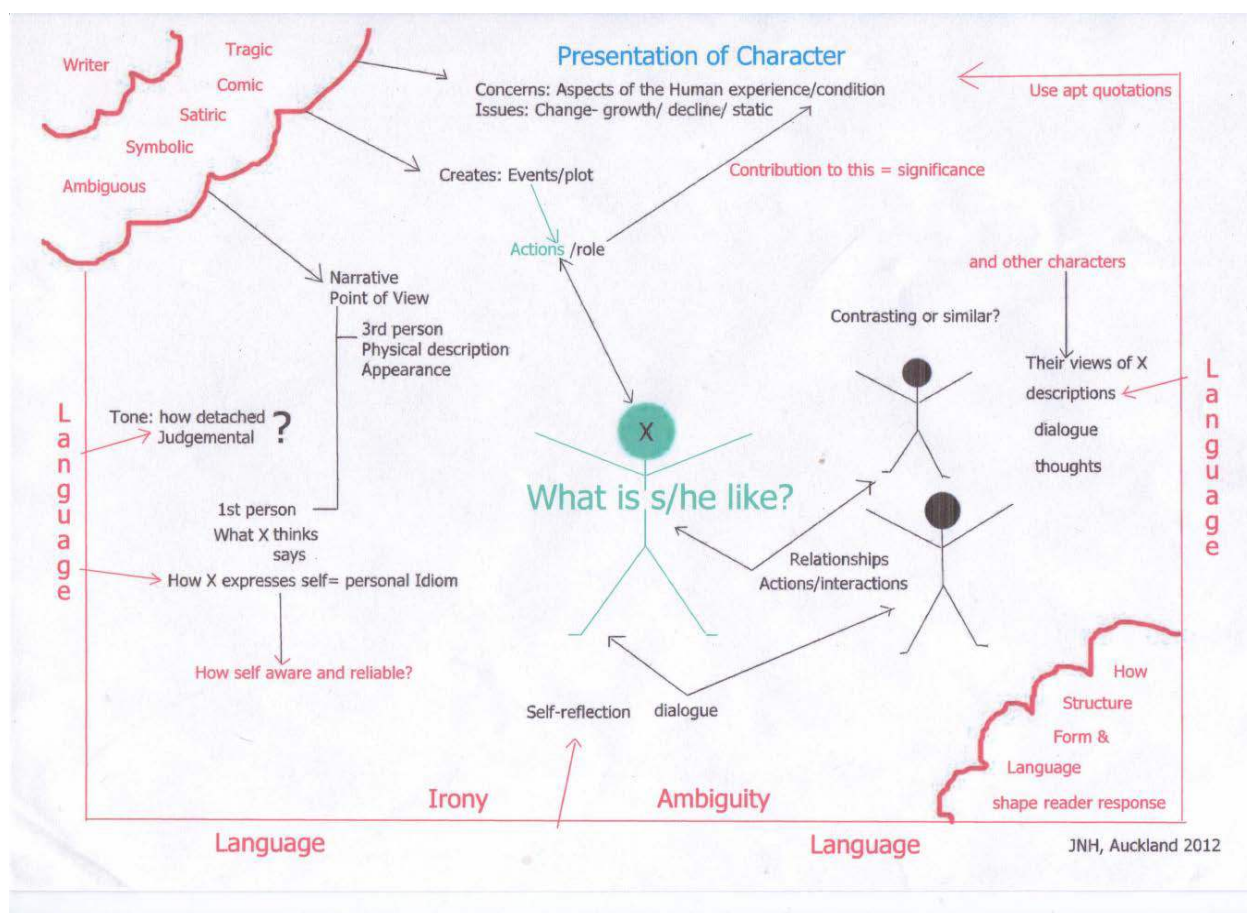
Writer

Tragic
Comic
Satiric
Symbolic
Ambiguous

Presentation of Character

Concerns: Aspects of the Human experience/condition
Issues: Change- growth/ decline/ static

Use apt quotations

Creates: Events/plot

Contribution to this = significance

Actions /role

Narrative
Point of View

3rd person
Physical description
Appearance

and other characters

Contrasting or similar?

Their views of X
descriptions
dialogue
thoughts

Language

Tone: how detached
Judgemental ?

X

What is s/he like?

Language

1st person
What X thinks
says

How X expresses self= personal Idiom

How self aware and reliable?

Relationships
Actions/interactions

Self-reflection dialogue

How
Structure
Form &
Language
shape reader response

Irony Ambiguity

Language Language

JNH, Auckland 2012